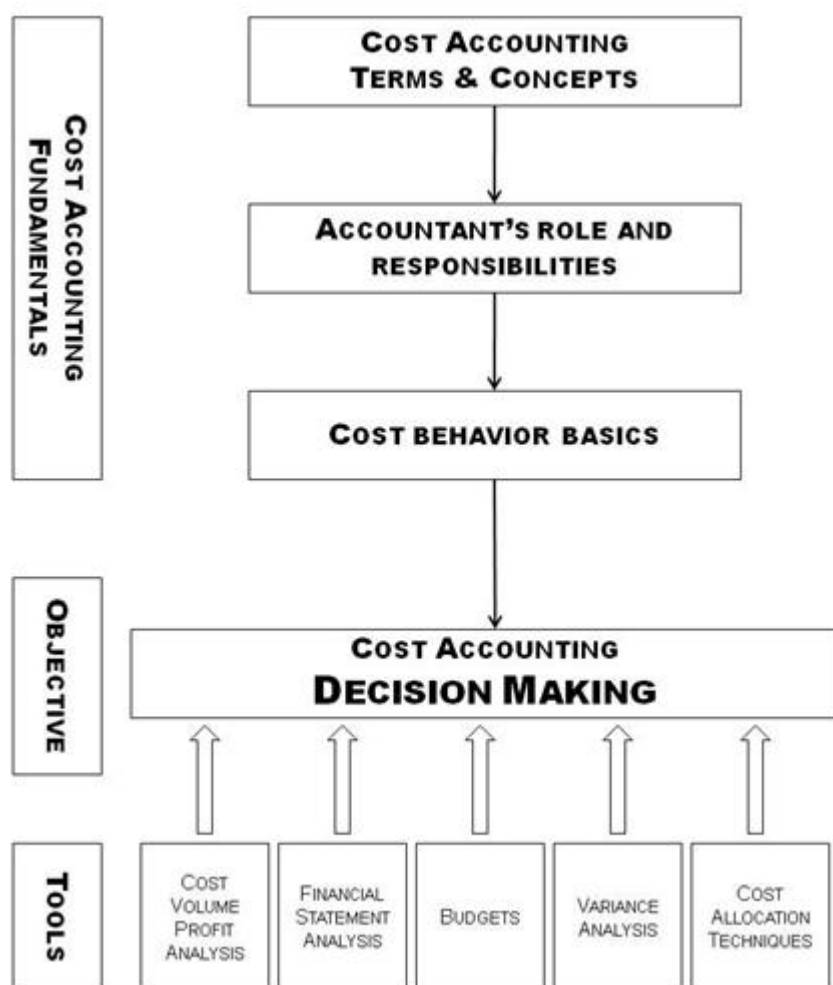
COST ACCOUNTING FUNDAMENTALS

COST ACCOUNTING TERMS & CONCEPTS

ACCOUNTANT'S ROLE AND RESPONSIBILITIES

COST BEHAVIOR BASICS

OBJECTIVE

COST ACCOUNTING
DECISION MAKING

TOOLS

COST VOLUME PROFIT ANALYSIS

FINANCIAL STATEMENT ANALYSIS

BUDGETS

VARIANCE ANALYSIS

COST ALLOCATION TECHNIQUES